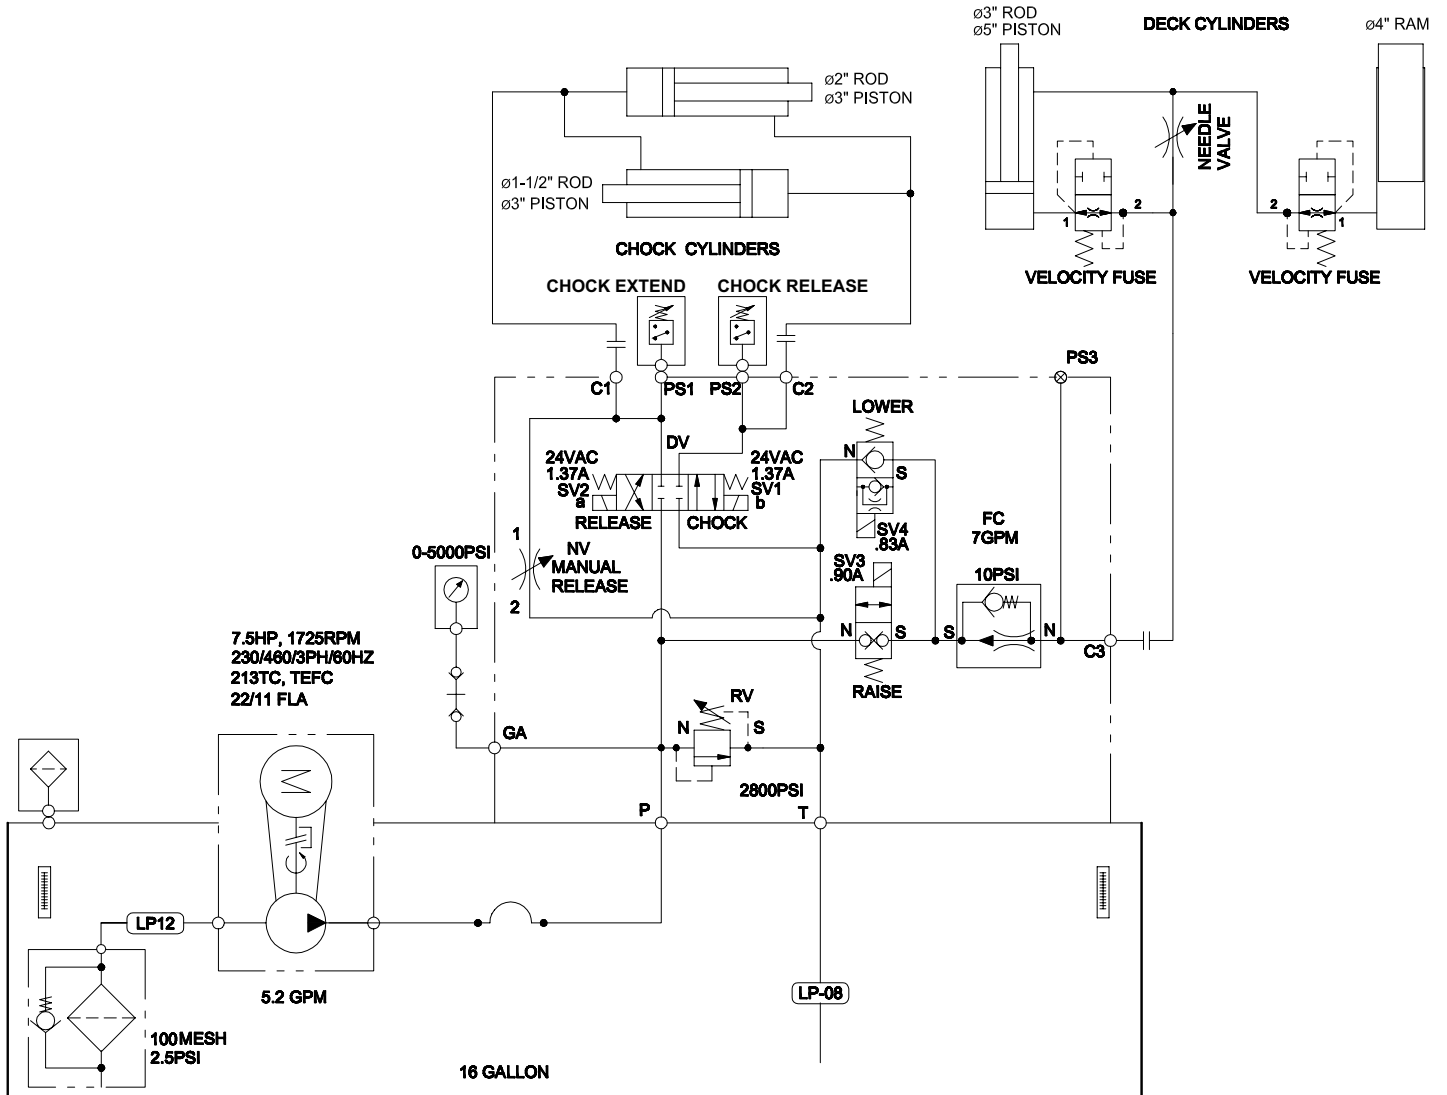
ø3" ROD
ø5" PISTON

DECK CYLINDERS

ø4" RAM

ø2" ROD
ø3" PISTON

NEEDLE VALVE

ø1-1/2" ROD
ø3" PISTON

1 2

2 1

CHOCK CYLINDERS

VELOCITY FUSE

VELOCITY FUSE

CHOCK EXTEND

CHOCK RELEASE

PS3

C1 PS1 PS2 C2

LOWER

DV

24VAC
1.37A
SV2
a

24VAC
1.37A
SV1
b

N

S

RELEASE

CHOCK

SV4
.83A

FC
7GPM

0-5000PSI

1

NV
MANUAL
RELEASE

SV3
.90A

10PSI

2

N S S N

C3

7.5HP, 1725RPM
230/460/3PH/60HZ
213TC, TEFC
22/11 FLA

RAISE

RV

N S

GA

2800PSI

P

T

LP12

LP-08

5.2 GPM

100MESH
2.5PSI

16 GALLON